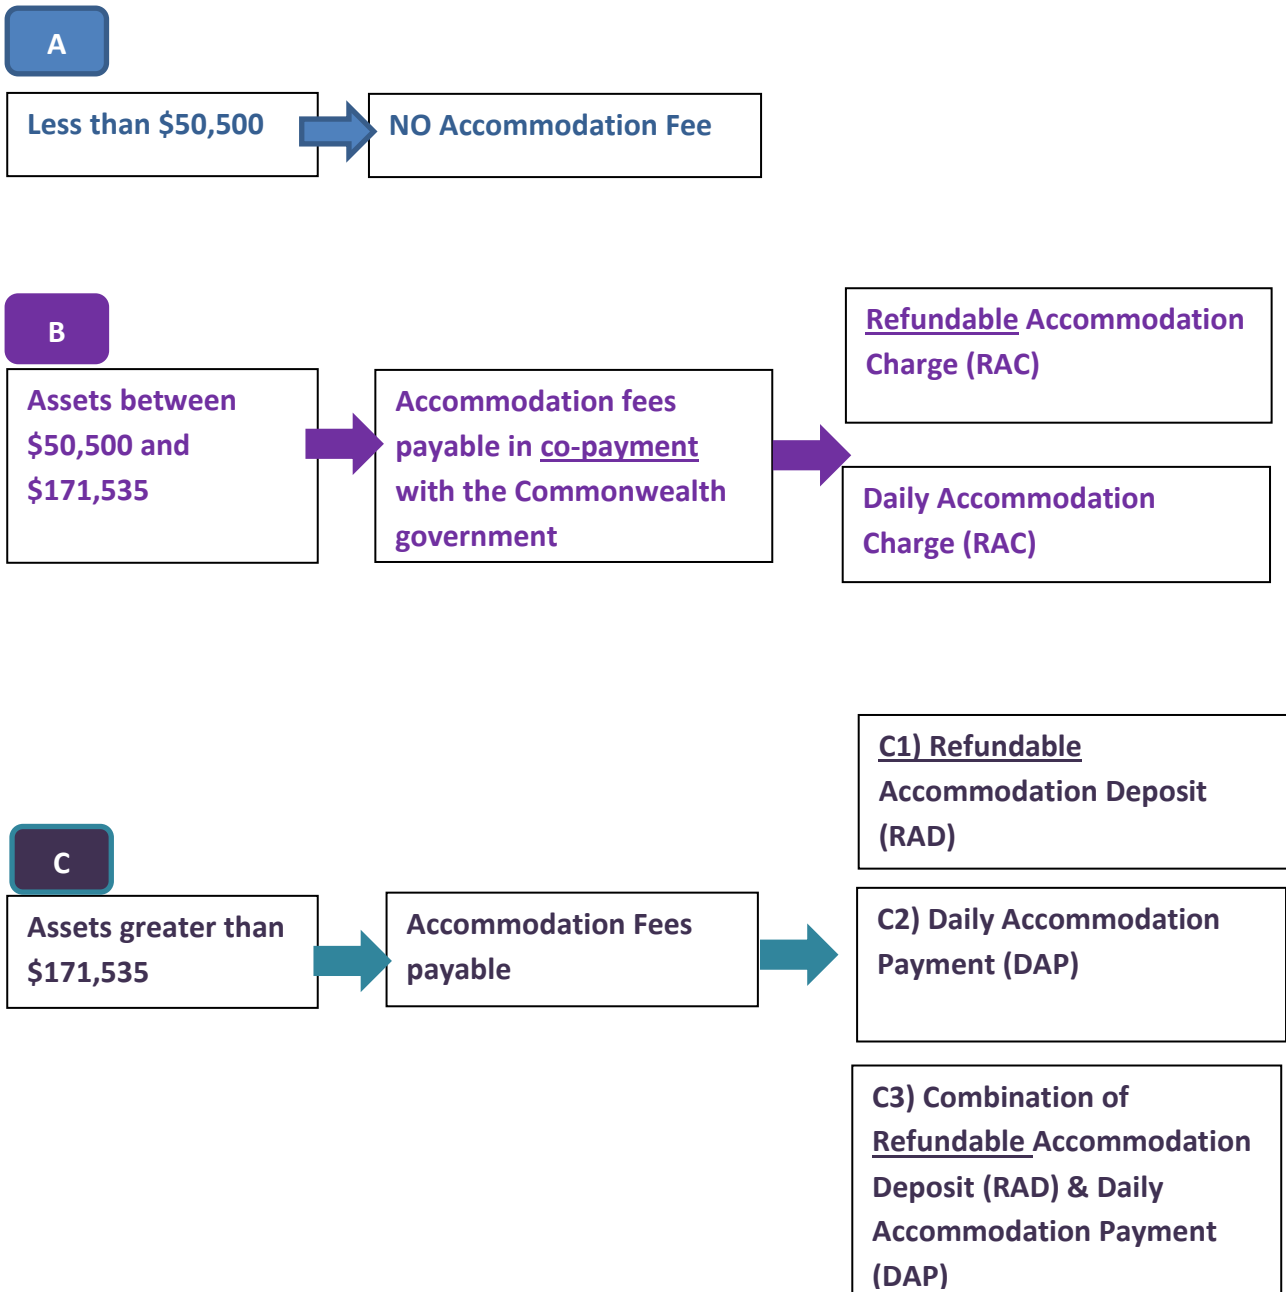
A

Less than \$50,500

NO Accommodation Fee

B

Assets between \$50,500 and \$171,535

Accommodation fees payable in co-payment with the Commonwealth government

Refundable Accommodation Charge (RAC)

Daily Accommodation Charge (RAC)

C

Assets greater than \$171,535

Accommodation Fees payable

C1) Refundable Accommodation Deposit (RAD)

C2) Daily Accommodation Payment (DAP)

C3) Combination of Refundable Accommodation Deposit (RAD) & Daily Accommodation Payment (DAP)